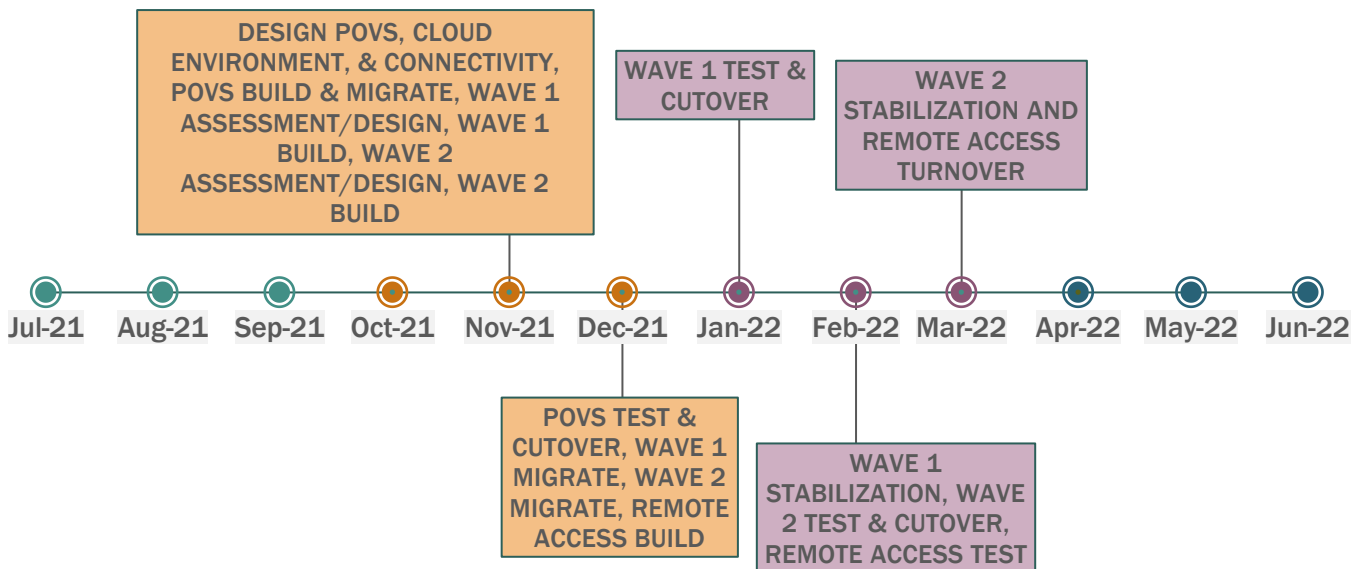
DESIGN POVS, CLOUD ENVIRONMENT, & CONNECTIVITY, POVS BUILD & MIGRATE, WAVE 1 ASSESSMENT/DESIGN, WAVE 1 BUILD, WAVE 2 ASSESSMENT/DESIGN, WAVE 2 BUILD

WAVE 1 TEST & CUTOVER

WAVE 2 STABILIZATION AND REMOTE ACCESS TURNOVER

Jul-21 Aug-21 Sep-21 Oct-21 Nov-21 Dec-21 Jan-22 Feb-22 Mar-22 Apr-22 May-22 Jun-22

POVS TEST & CUTOVER, WAVE 1 MIGRATE, WAVE 2 MIGRATE, REMOTE ACCESS BUILD

WAVE 1 STABILIZATION, WAVE 2 TEST & CUTOVER, REMOTE ACCESS TEST